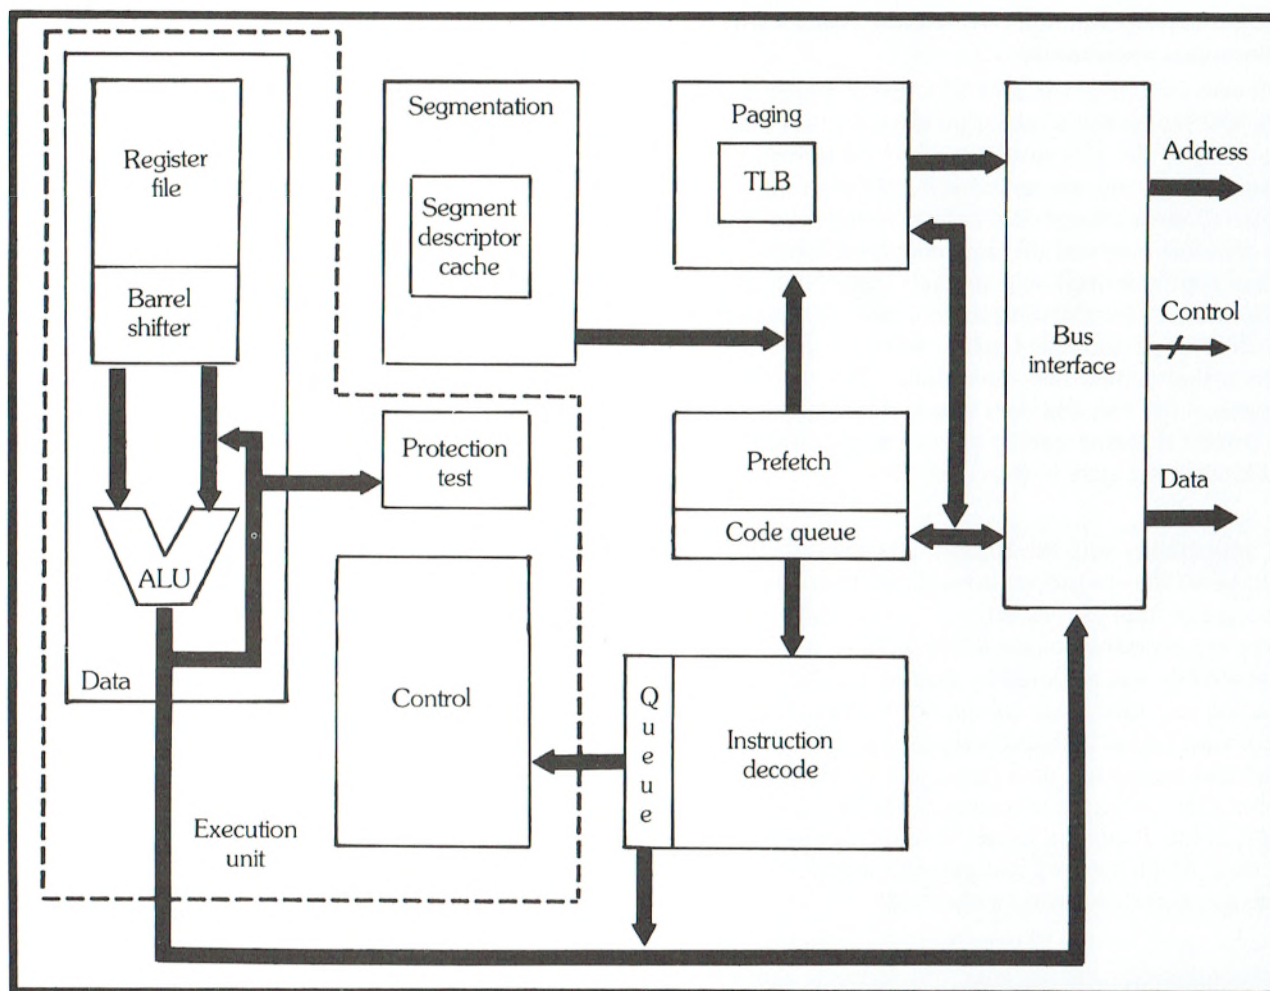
Register file

Barrel shifter

ALU

Data

Segmentation

Segment descriptor cache

Protection test

Control

Execution unit

Paging

TLB

Prefetch

Code queue

Queue

Instruction decode

Bus interface

Address

Control

Data